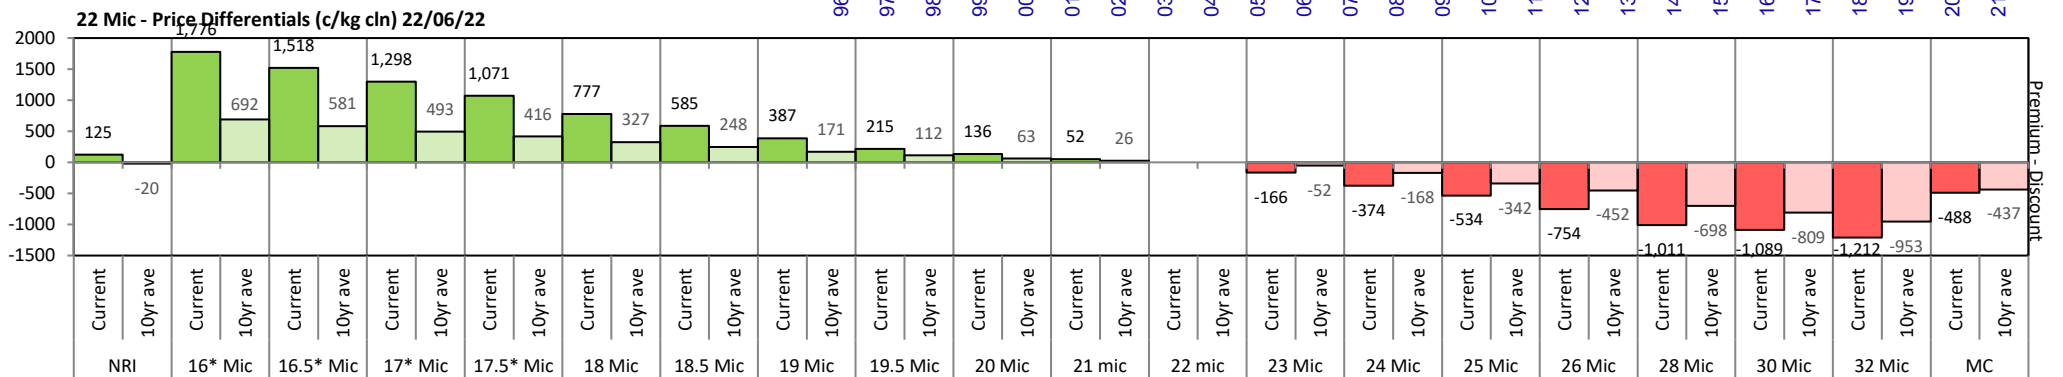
22 Mic - Price Differentials (c/kg cln) 22/06/22

96 97 98 99 00 01 02 03 04 05 06 07 08 09 10 11 12 13 14 15 16 17 18 19 20 21

2000
1500
1000
500
0
-500
-1000
-1500

125 -20 1,776 692 1,518 581 1,298 493 1,071 416 777 327 585 248 387 171 215 112 136 63 52 26 -166 -52 -374 -168 -534 -342 -754 -452 -1,011 -698 -1,089 -809 -1,212 -953 -488 -437

Premium - Discount

Current 10yr ave Current 10yr ave Current 10yr ave Current 10yr ave Current 10yr ave Current 10yr ave Current 10yr ave Current 10yr ave Current 10yr ave Current 10yr ave Current 10yr ave Current 10yr ave Current 10yr ave Current 10yr ave Current 10yr ave Current 10yr ave Current 10yr ave Current 10yr ave Current 10yr ave Current 10yr ave

NRI 16* Mic 16.5* Mic 17* Mic 17.5* Mic 18 Mic 18.5 Mic 19 Mic 19.5 Mic 20 Mic 21 mic 22 mic 23 Mic 24 Mic 25 Mic 26 Mic 28 Mic 30 Mic 32 Mic MC